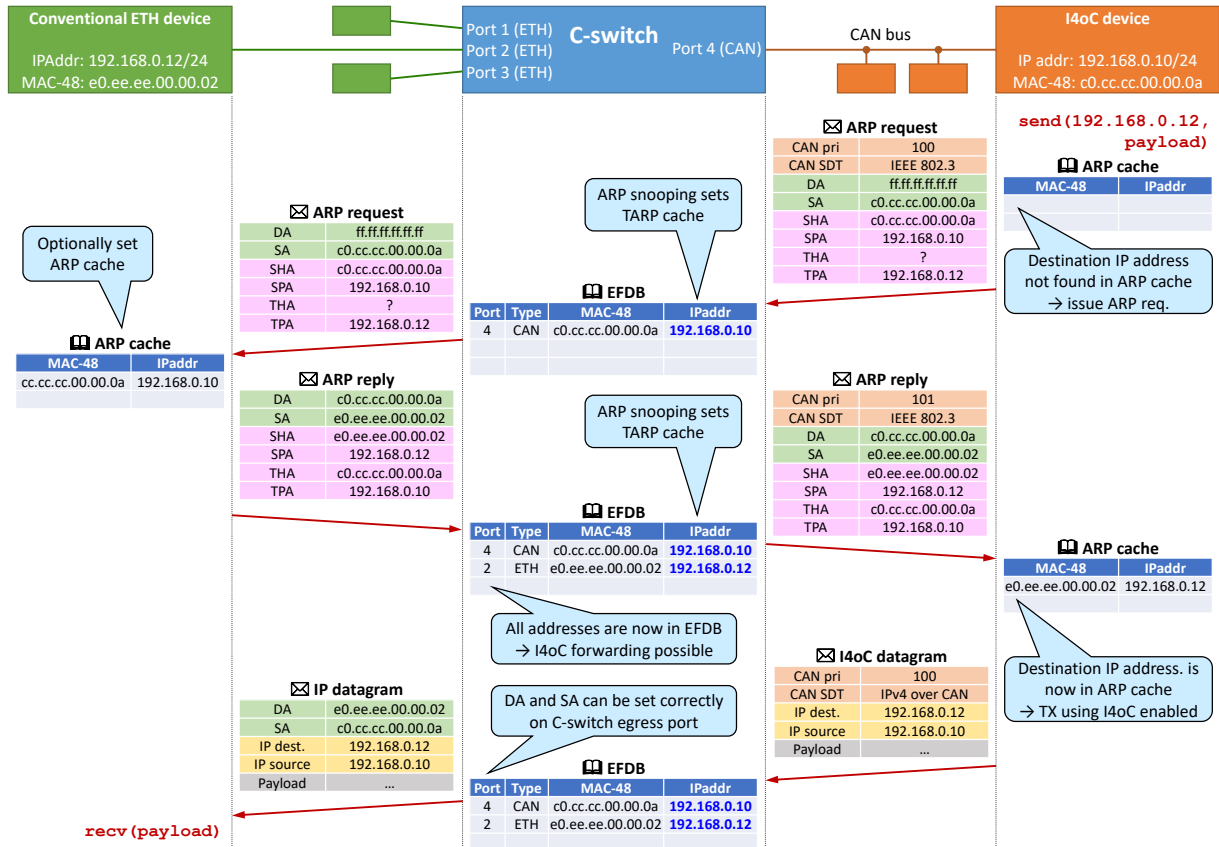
Conventional ETH device

IPAddr: 192.168.0.12/24
MAC-48: e0.ee.ee.00.00.02

Port 1 (ETH)
Port 2 (ETH)
Port 3 (ETH)

C-switch

Port 4 (CAN)

CAN bus

I4oC device

IP addr: 192.168.0.10/24
MAC-48: c0.cc.cc.00.00.0a

send(192.168.0.12, payload)

🖂 ARP request

| CAN pri | 100 |
|---|---|
| CAN SDT | IEEE 802.3 |
| DA | ff.ff.ff.ff.ff.ff |
| SA | c0.cc.cc.00.00.0a |
| SHA | c0.cc.cc.00.00.0a |
| SPA | 192.168.0.10 |
| THA | ? |
| TPA | 192.168.0.12 |

🕮 ARP cache

| MAC-48 | IPaddr |
|---|---|
| | |
| | |

Destination IP address not found in ARP cache → issue ARP req.

ARP snooping sets TARP cache

🖂 ARP request

| DA | ff.ff.ff.ff.ff.ff |
|---|---|
| SA | c0.cc.cc.00.00.0a |
| SHA | c0.cc.cc.00.00.0a |
| SPA | 192.168.0.10 |
| THA | ? |
| TPA | 192.168.0.12 |

Optionally set ARP cache

🕮 EFDB

| Port | Type | MAC-48 | IPaddr |
|---|---|---|---|
| 4 | CAN | c0.cc.cc.00.00.0a | 192.168.0.10 |
| | | | |
| | | | |

🕮 ARP cache

| MAC-48 | IPaddr |
|---|---|
| cc.cc.cc.00.00.0a | 192.168.0.10 |
| | |

🖂 ARP reply

| DA | c0.cc.cc.00.00.0a |
|---|---|
| SA | e0.ee.ee.00.00.02 |
| SHA | e0.ee.ee.00.00.02 |
| SPA | 192.168.0.12 |
| THA | c0.cc.cc.00.00.0a |
| TPA | 192.168.0.10 |

ARP snooping sets TARP cache

🖂 ARP reply

| CAN pri | 101 |
|---|---|
| CAN SDT | IEEE 802.3 |
| DA | c0.cc.cc.00.00.0a |
| SA | e0.ee.ee.00.00.02 |
| SHA | e0.ee.ee.00.00.02 |
| SPA | 192.168.0.12 |
| THA | c0.cc.cc.00.00.0a |
| TPA | 192.168.0.10 |

🕮 EFDB

| Port | Type | MAC-48 | IPaddr |
|---|---|---|---|
| 4 | CAN | c0.cc.cc.00.00.0a | 192.168.0.10 |
| 2 | ETH | e0.ee.ee.00.00.02 | 192.168.0.12 |
| | | | |

🕮 ARP cache

| MAC-48 | IPaddr |
|---|---|
| e0.ee.ee.00.00.02 | 192.168.0.12 |
| | |

All addresses are now in EFDB → I4oC forwarding possible

🖂 I4oC datagram

| CAN pri | 100 |
|---|---|
| CAN SDT | IPv4 over CAN |
| IP dest. | 192.168.0.12 |
| IP source | 192.168.0.10 |
| Payload | ... |

Destination IP address. is now in ARP cache → TX using I4oC enabled

🖂 IP datagram

| DA | e0.ee.ee.00.00.02 |
|---|---|
| SA | c0.cc.cc.00.00.0a |
| IP dest. | 192.168.0.12 |
| IP source | 192.168.0.10 |
| Payload | ... |

DA and SA can be set correctly on C-switch egress port

🕮 EFDB

| Port | Type | MAC-48 | IPaddr |
|---|---|---|---|
| 4 | CAN | c0.cc.cc.00.00.0a | 192.168.0.10 |
| 2 | ETH | e0.ee.ee.00.00.02 | 192.168.0.12 |
| | | | |

recv(payload)